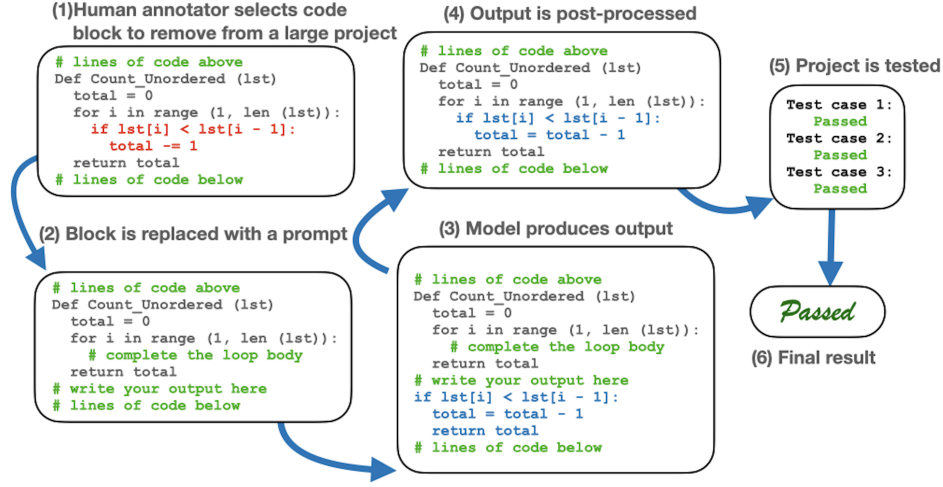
(1)Human annotator selects code block to remove from a large project

# lines of code above
Def Count_Unordered (lst)
  total = 0
  for i in range (1, len (lst)):
    if lst[i] < lst[i - 1]:
      total -= 1
  return total
# lines of code below

(2) Block is replaced with a prompt

# lines of code above
Def Count_Unordered (lst)
  total = 0
  for i in range (1, len (lst)):
    # complete the loop body
  return total
# write your output here
# lines of code below

(4) Output is post-processed

# lines of code above
Def Count_Unordered (lst)
  total = 0
  for i in range (1, len (lst)):
    if lst[i] < lst[i - 1]:
      total = total - 1
  return total
# lines of code below

(3) Model produces output

# lines of code above
Def Count_Unordered (lst)
  total = 0
  for i in range (1, len (lst)):
    # complete the loop body
  return total
# write your output here
if lst[i] < lst[i - 1]:
  total = total - 1
  return total
# lines of code below

(5) Project is tested

Test case 1:
Passed
Test case 2:
Passed
Test case 3:
Passed

Passed

(6) Final result